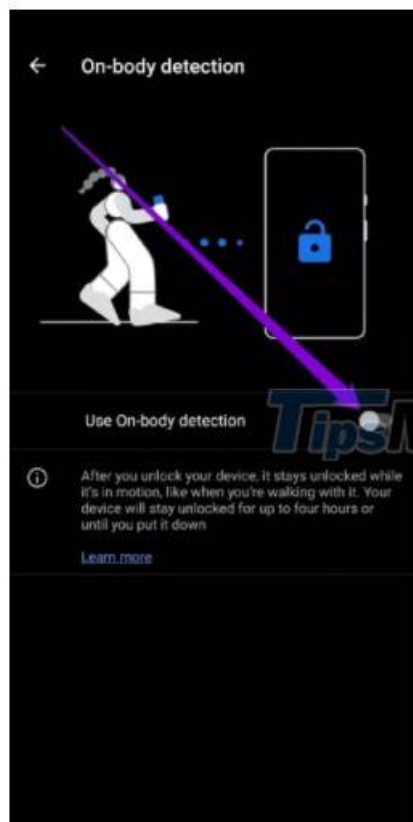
On-body detection

Use On-body detection

TipsM

After you unlock your device, it stays unlocked while it's in motion, like when you're walking with it. Your device will stay unlocked for up to four hours or until you put it down

Learn more